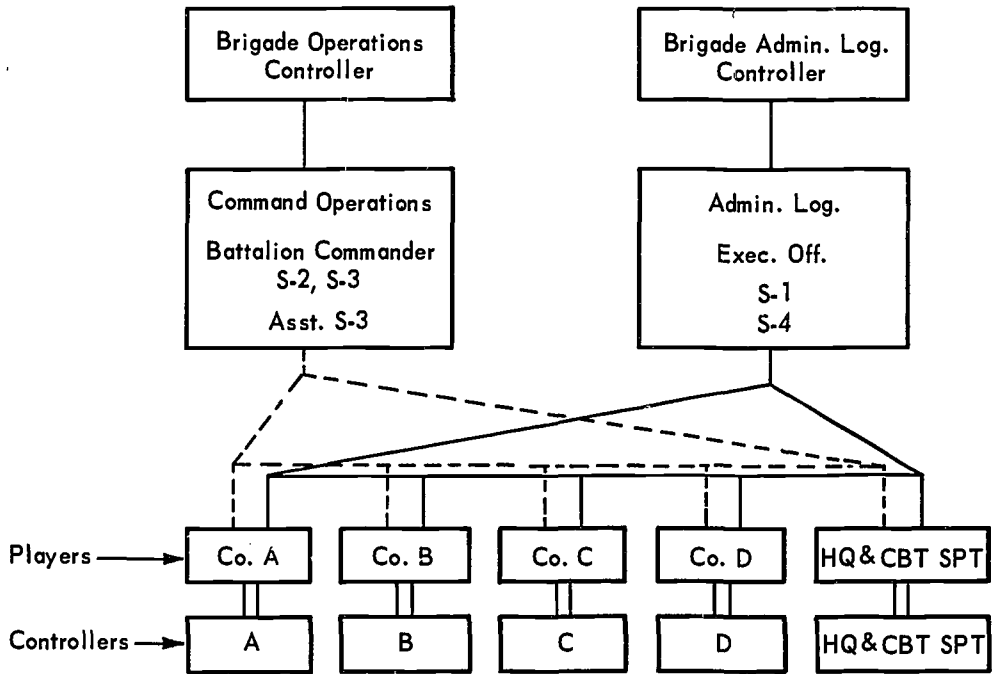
Brigade Operations Controller

Brigade Admin. Log. Controller

Command Operations
Battalion Commander
S-2, S-3
Asst. S-3

Admin. Log.
Exec. Off.
S-1
S-4

Players
Co. A
Co. B
Co. C
Co. D
HQ & CBT SPT

Controllers
A
B
C
D
HQ & CBT SPT